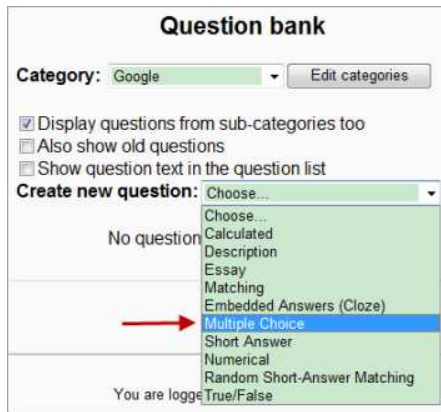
Question bank

Category: Google

Edit categories

Display questions from sub-categories too

Also show old questions

Show question text in the question list

Create new question: Choose...

Choose...
Calculated
Description
Essay
Matching
Embedded Answers (Cloze)
Multiple Choice
Short Answer
Numerical
Random Short-Answer Matching
True/False

No question

You are logge